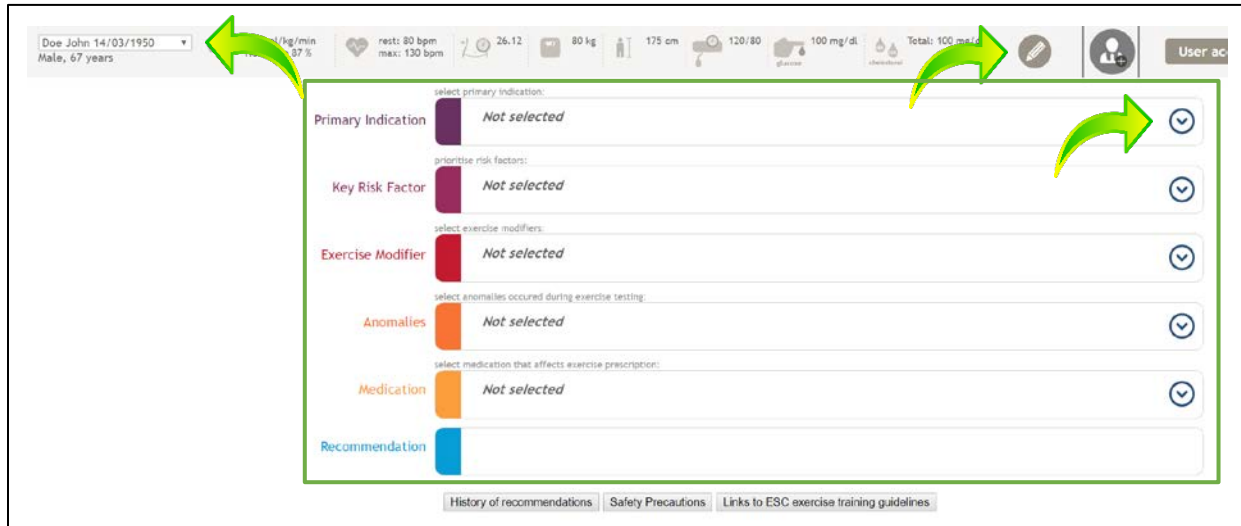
Doe John 14/03/1950
Male, 67 years

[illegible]l/kg/min
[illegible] 37 %

rest: 80 bpm
max: 130 bpm

26.12

80 kg

175 cm

120/80

100 mg/dl
glucose

cholesterol
Total: 100 mg/d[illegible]

User ac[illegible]

select primary indication:
Primary Indication
Not selected

prioritise risk factors:
Key Risk Factor
Not selected

select exercise modifiers:
Exercise Modifier
Not selected

select anomalies occured during exercise testing:
Anomalies
Not selected

select medication that affects exercise prescription:
Medication
Not selected

Recommendation

History of recommendations
Safety Precautions
Links to ESC exercise training guidelines